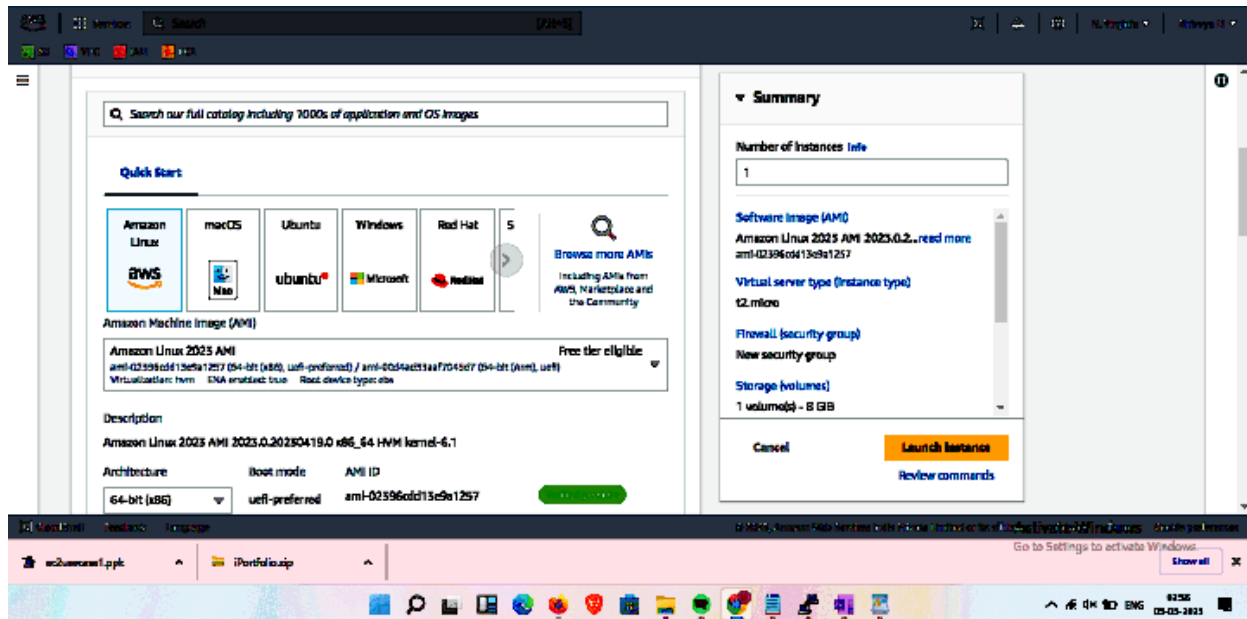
Services Search [Alt+S]

Search our full catalog including 1000s of application and OS images

Quick Start

Amazon Linux
aws

macOS
Mac

Ubuntu
ubuntu

Windows
Microsoft

Red Hat
Red Hat

S

Browse more AMIs
Including AMIs from AWS, Marketplace and the Community

Amazon Machine Image (AMI)

Amazon Linux 2023 AMI
Free tier eligible
ami-02396cdd13e9a1257 (64-bit (x86), uefi-preferred) / ami-00d4ad33aaf7045d7 (64-bit (Arm), uefi)
Virtualization: hvm ENA enabled: true Root device type: ebs

Description
Amazon Linux 2023 AMI 2023.0.20230419.0 x86_64 HVM kernel-6.1

Architecture
64-bit (x86)

Boot mode
uefi-preferred

AMI ID
ami-02396cdd13e9a1257

Summary

Number of instances Info
1

Software Image (AMI)
Amazon Linux 2023 AMI 2023.0.2...read more
ami-02396cdd13e9a1257

Virtual server type (instance type)
t2.micro

Firewall (security group)
New security group

Storage (volumes)
1 volume(s) - 8 GiB

Cancel
Launch instance
Review commands

CloudShell Feedback Language
Activate Windows
Go to Settings to activate Windows.

ec2server1.ppk
iPortfolio.zip
Show all

ENG
05-05-2023